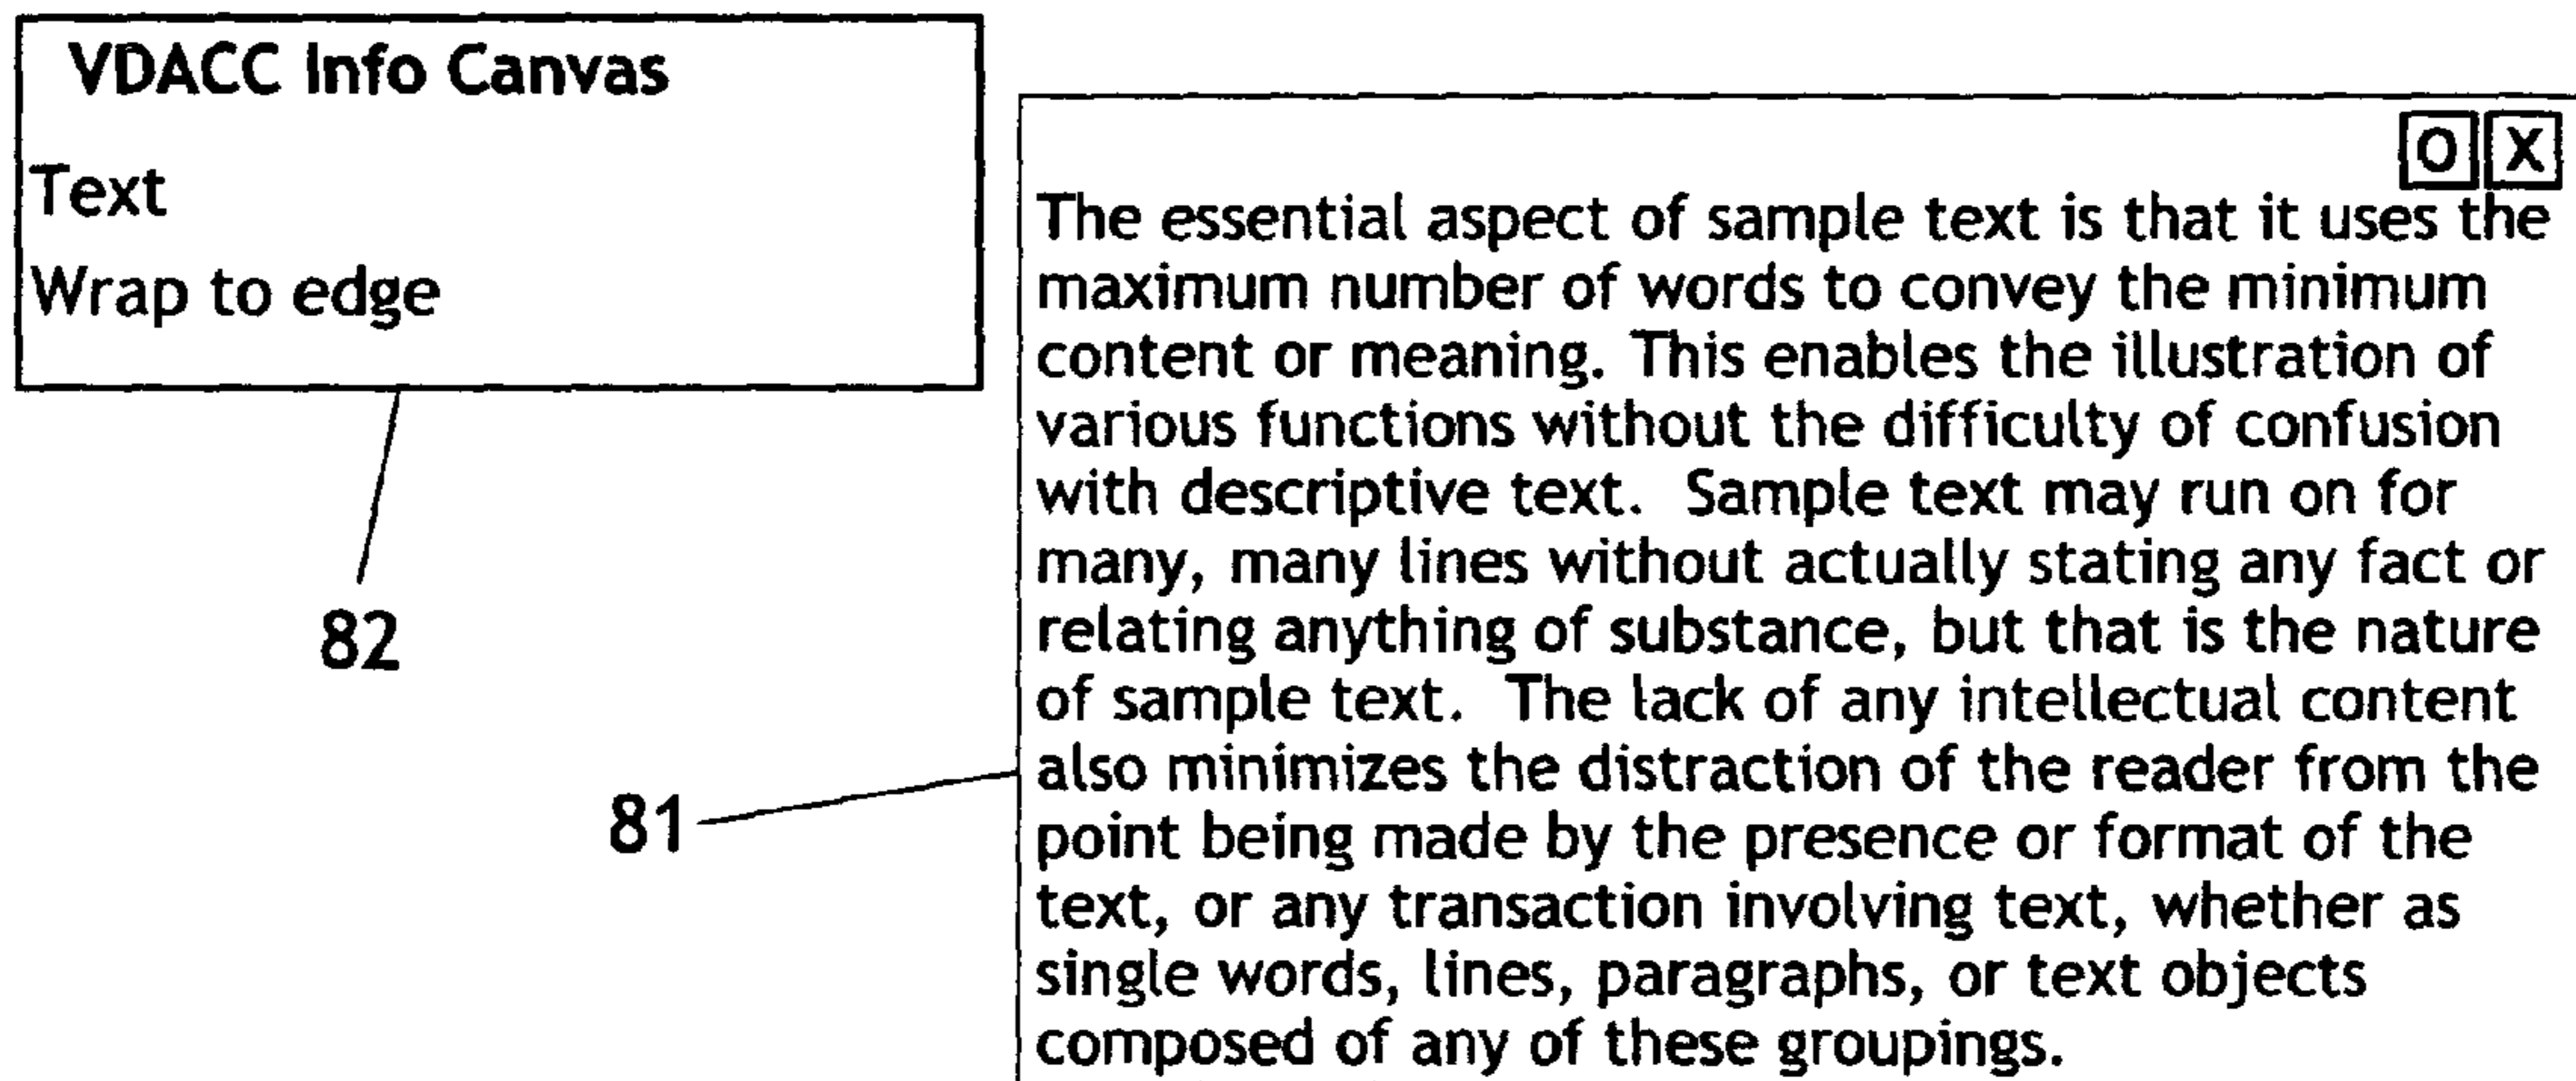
VDACC Info Canvas

Text

Wrap to edge

82

O X

The essential aspect of sample text is that it uses the maximum number of words to convey the minimum content or meaning. This enables the illustration of various functions without the difficulty of confusion with descriptive text. Sample text may run on for many, many lines without actually stating any fact or relating anything of substance, but that is the nature of sample text. The lack of any intellectual content also minimizes the distraction of the reader from the point being made by the presence or format of the text, or any transaction involving text, whether as single words, lines, paragraphs, or text objects composed of any of these groupings.

81